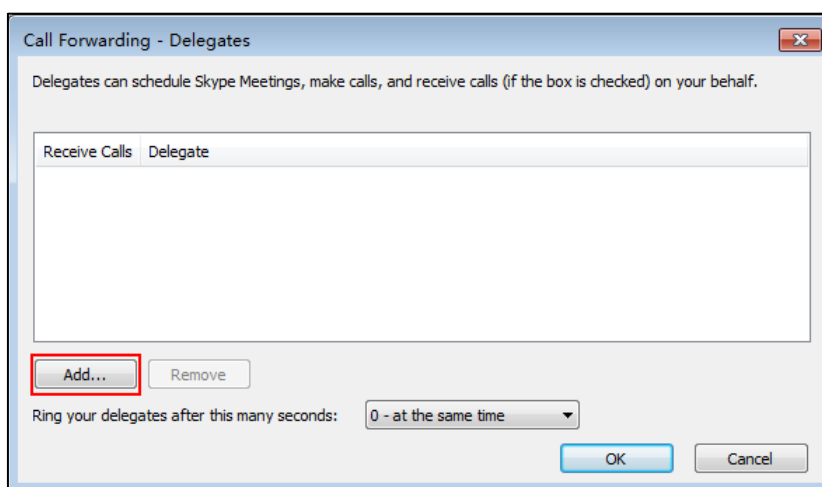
Call Forwarding - Delegates

Delegates can schedule Skype Meetings, make calls, and receive calls (if the box is checked) on your behalf.

| Receive Calls | Delegate |
|---|---|

Add...

Remove

Ring your delegates after this many seconds: 0 - at the same time

OK

Cancel